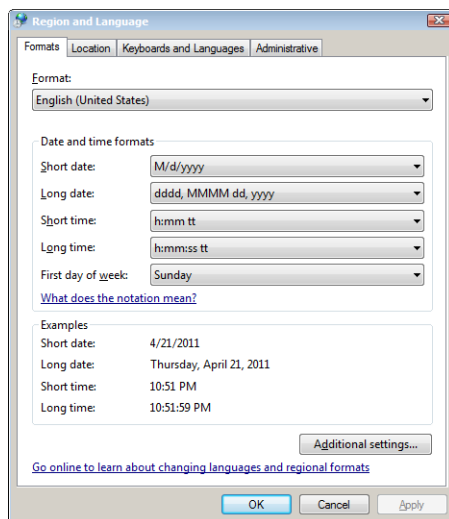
Region and Language

Formats | Location | Keyboards and Languages | Administrative

Format:
English (United States)

Date and time formats
Short date: M/d/yyyy
Long date: dddd, MMMM dd, yyyy
Short time: h:mm tt
Long time: h:mm:ss tt
First day of week: Sunday
What does the notation mean?

Examples
Short date: 4/21/2011
Long date: Thursday, April 21, 2011
Short time: 10:51 PM
Long time: 10:51:59 PM

Additional settings...

Go online to learn about changing languages and regional formats

OK | Cancel | Apply